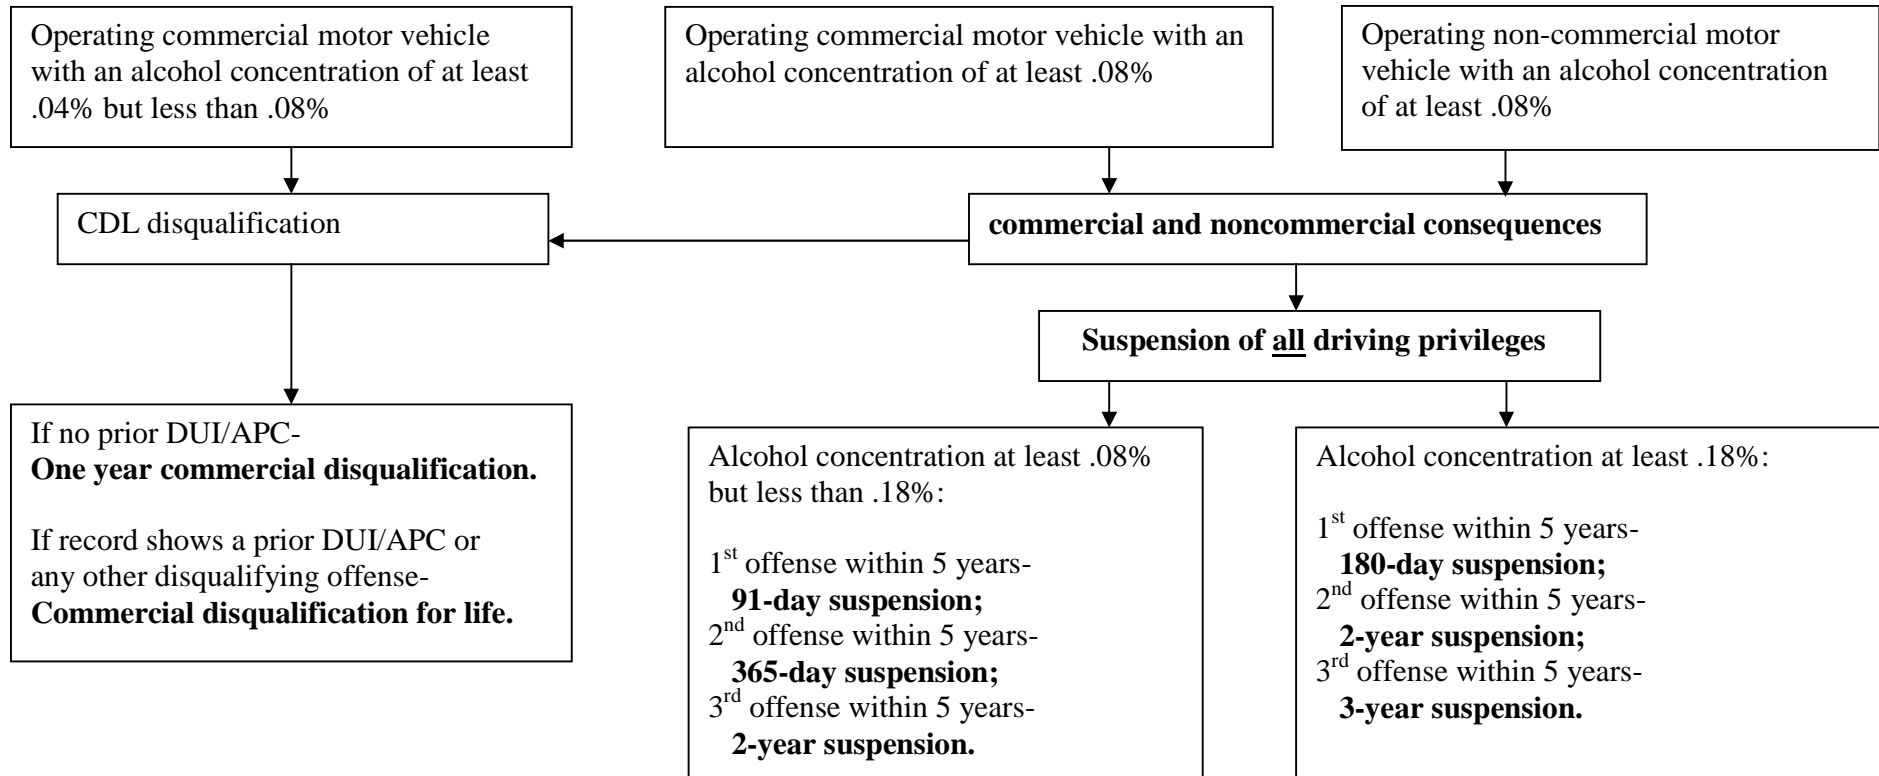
Operating commercial motor vehicle with an alcohol concentration of at least .04% but less than .08%

Operating commercial motor vehicle with an alcohol concentration of at least .08%

Operating non-commercial motor vehicle with an alcohol concentration of at least .08%

CDL disqualification

**commercial and noncommercial consequences**

**Suspension of all driving privileges**

If no prior DUI/APC-
**One year commercial disqualification.**

If record shows a prior DUI/APC or any other disqualifying offense-
**Commercial disqualification for life.**

Alcohol concentration at least .08% but less than .18%:

1$^{st}$ offense within 5 years-
**91-day suspension;**
2$^{nd}$ offense within 5 years-
**365-day suspension;**
3$^{rd}$ offense within 5 years-
**2-year suspension.**

Alcohol concentration at least .18%:

1$^{st}$ offense within 5 years-
**180-day suspension;**
2$^{nd}$ offense within 5 years-
**2-year suspension;**
3$^{rd}$ offense within 5 years-
**3-year suspension.**